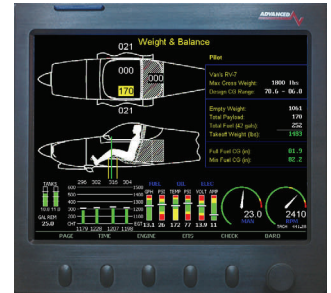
ADVANCED

Weight & Balance

021
000
000
170
021

Pilot

Van's RV-7
Max Gross Weight: 1800 lbs
Design CG Range: 78.6 - 86.8

Empty Weight: 1061
Total Payload: 170
Total Fuel (42 gals): 252
Takeoff Weight (lbs): 1483

Full Fuel CG (in): 81.9
Min Fuel CG (in): 82.2

296 302 316 304

TANKS
GAL REM
25.0

600
500
400
300
200
100
CHT
11/0 1228 1207 1108

FUEL OIL ELEC
GPH PSI TEMP PSI VOLT AMP
13.1 26 172 77 13.9 11

23.0
MAP

2410
RPM

PAGE TIME ENGINE EFIS CHECK BARO